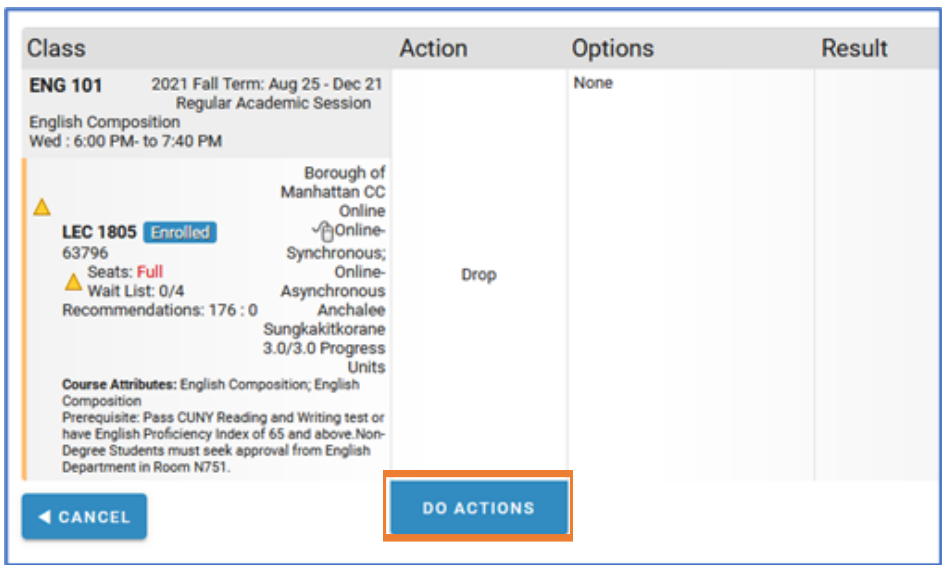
| Class | Action | Options | Result |
|---|---|---|---|
| **ENG 101** 2021 Fall Term: Aug 25 - Dec 21 Regular Academic Session English Composition Wed : 6:00 PM- to 7:40 PM | | None | |
| **LEC 1805** Enrolled 63796 Seats: Full Wait List: 0/4 Recommendations: 176 : 0 Borough of Manhattan CC Online Online-Synchronous; Online-Asynchronous Anchalee Sungkakitkorane 3.0/3.0 Progress Units **Course Attributes:** English Composition; English Composition Prerequisite: Pass CUNY Reading and Writing test or have English Proficiency Index of 65 and above.Non-Degree Students must seek approval from English Department in Room N751. | Drop | | |

CANCEL

DO ACTIONS